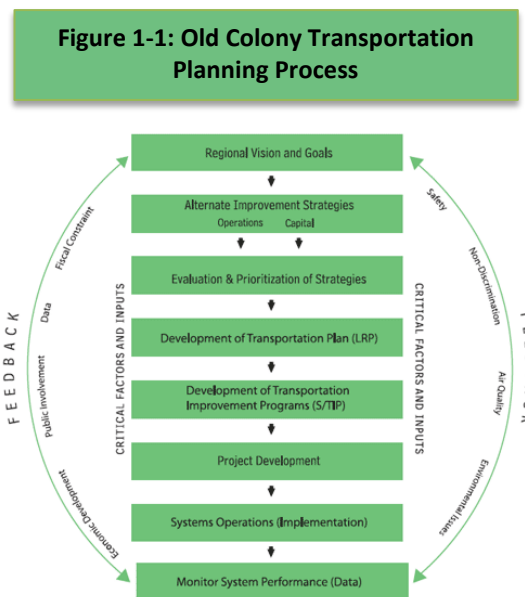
Figure 1-1: Old Colony Transportation Planning Process

Regional Vision and Goals

Alternate Improvement Strategies
Operations Capital

Evaluation & Prioritization of Strategies

Development of Transportation Plan (LRP)

Development of Transportation Improvement Programs (S/TIP)

Project Development

Systems Operations (Implementation)

Monitor System Performance (Data)

CRITICAL FACTORS AND INPUTS

CRITICAL FACTORS AND INPUTS

FEEDBACK

Fiscal Constraint

Data

Public Involvement

Economic Development

Safety

Non-Discrimination

Air Quality

Environmental Issues

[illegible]